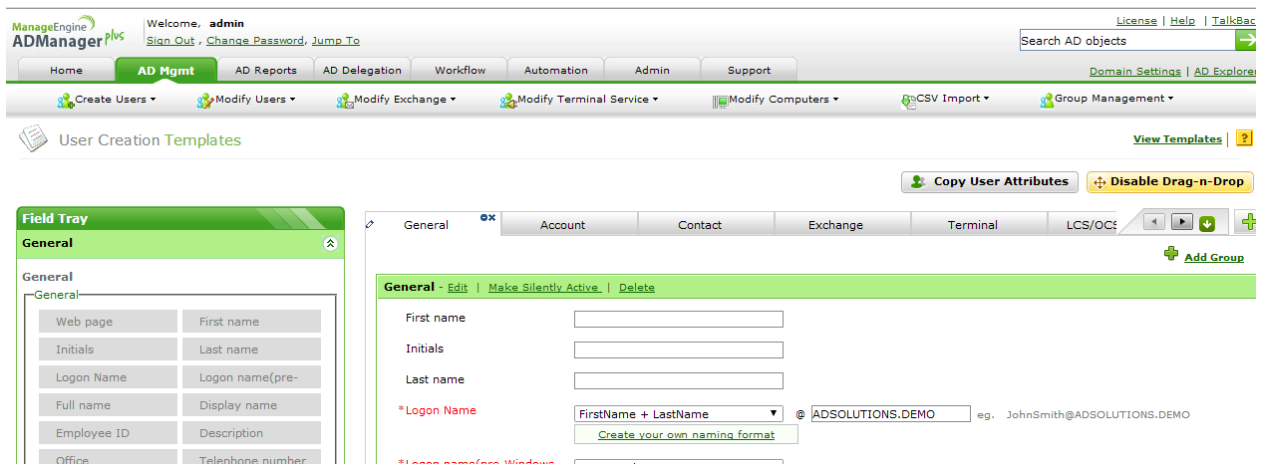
ManageEngine
ADManager Plus

Welcome, admin
Sign Out , Change Password, Jump To

License | Help | TalkBac

Search AD objects

Home | AD Mgmt | AD Reports | AD Delegation | Workflow | Automation | Admin | Support

Domain Settings | AD Explorer

Create Users ▾ | Modify Users ▾ | Modify Exchange ▾ | Modify Terminal Service ▾ | Modify Computers ▾ | CSV Import ▾ | Group Management ▾

User Creation Templates

View Templates | ?

Copy User Attributes | Disable Drag-n-Drop

Field Tray

General

General

General

| Web page | First name |
|---|---|
| Initials | Last name |
| Logon Name | Logon name(pre- |
| Full name | Display name |
| Employee ID | Description |
| Office | Telephone number |

General | Account | Contact | Exchange | Terminal | LCS/OCS

Add Group

General - Edit | Make Silently Active | Delete

First name

Initials

Last name

*Logon Name

FirstName + LastName ▾ @ ADSOLUTIONS.DEMO eg. JohnSmith@ADSOLUTIONS.DEMO

Create your own naming format

*Logon name(pre-Windows